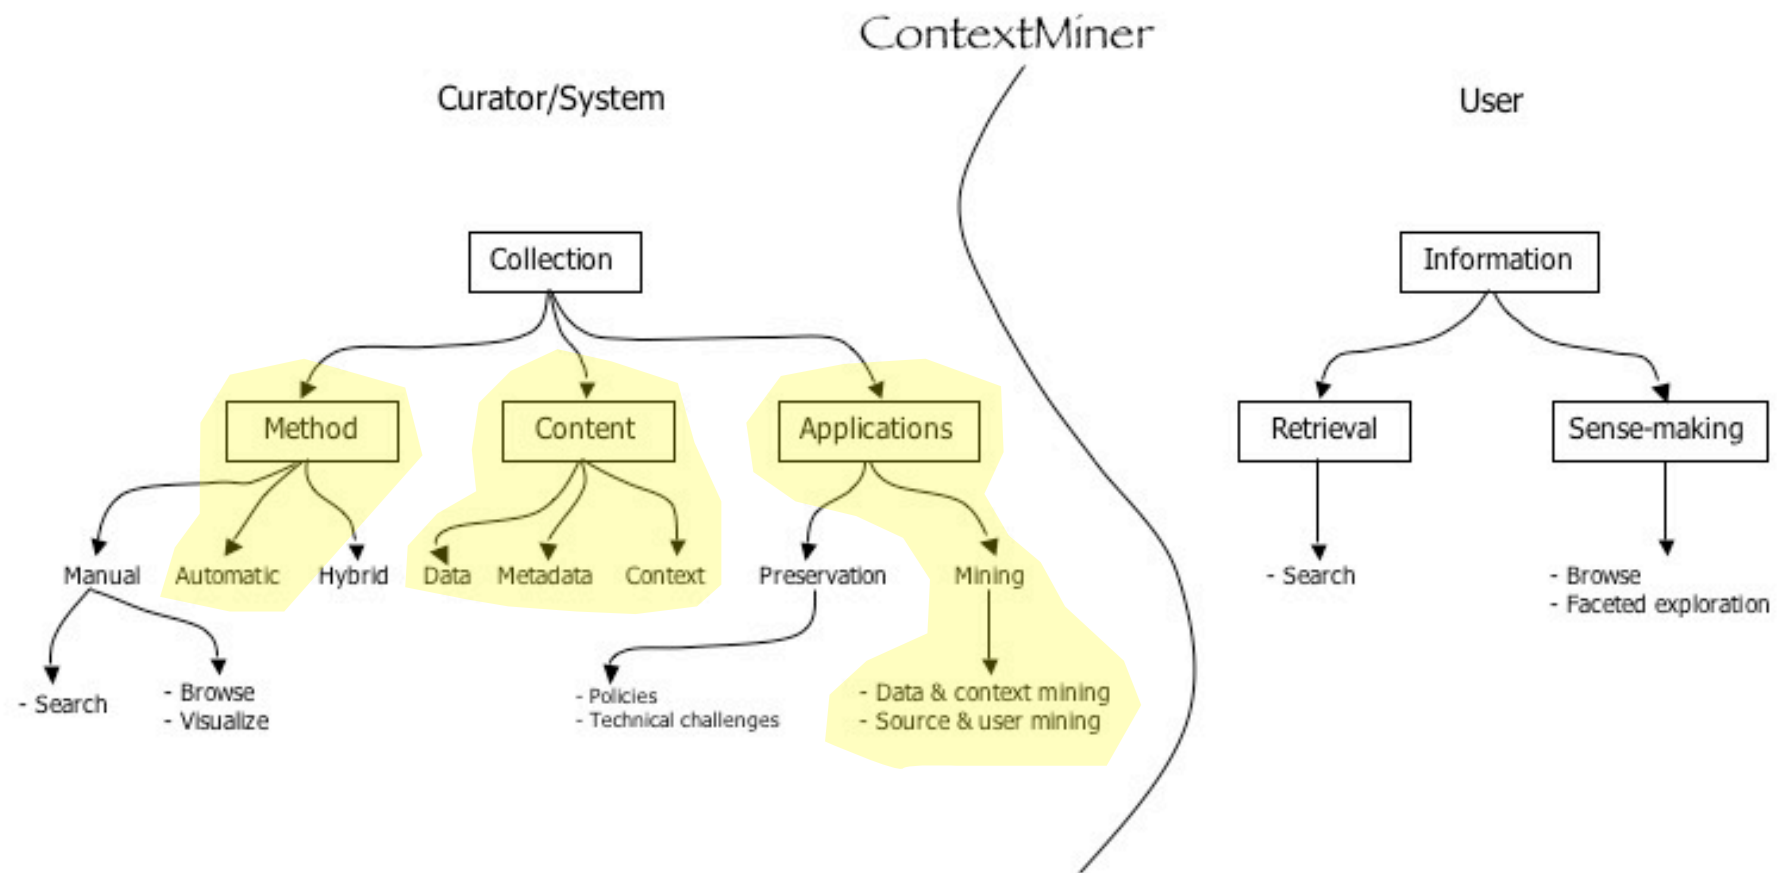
ContextMiner

Curator/System

User

Collection

Method

Content

Applications

Manual

Automatic

Hybrid

Data

Metadata

Context

Preservation

Mining

- Search

- Browse
- Visualize

- Policies
- Technical challenges

- Data & context mining
- Source & user mining

Information

Retrieval

Sense-making

- Search

- Browse
- Faceted exploration